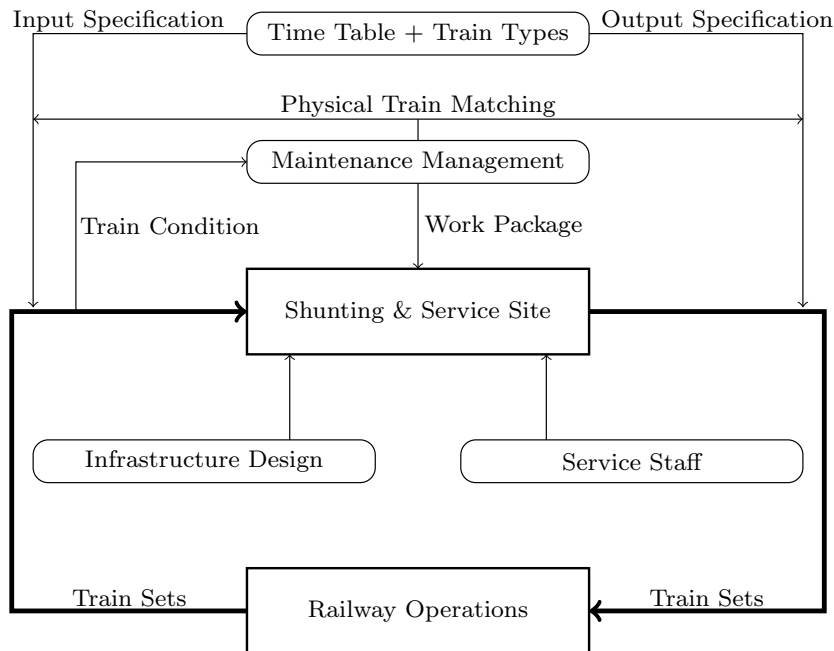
Input Specification
Time Table + Train Types
Output Specification

Physical Train Matching

Maintenance Management

Train Condition

Work Package

Shunting & Service Site

Infrastructure Design

Service Staff

Train Sets

Railway Operations

Train Sets